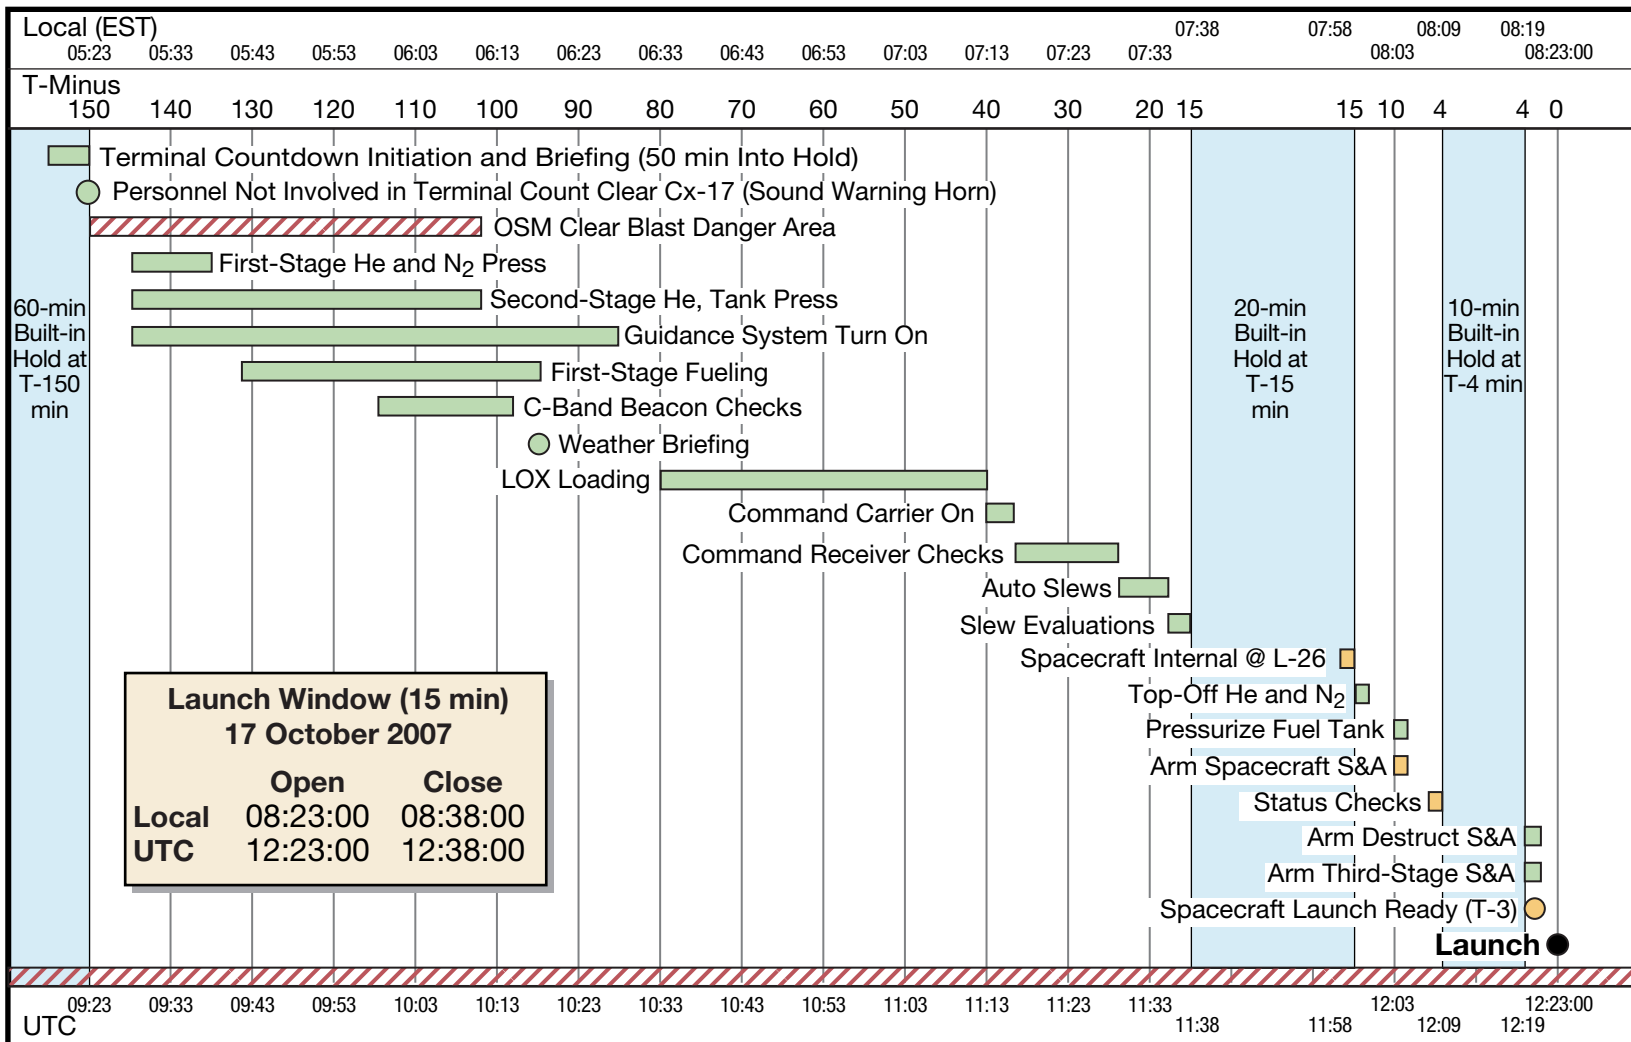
Local (EST)
05:23 05:33 05:43 05:53 06:03 06:13 06:23 06:33 06:43 06:53 07:03 07:13 07:23 07:33 07:38 07:58 08:03 08:09 08:19 08:23:00

T-Minus
150 140 130 120 110 100 90 80 70 60 50 40 30 20 15 15 10 4 4 0

Terminal Countdown Initiation and Briefing (50 min Into Hold)
Personnel Not Involved in Terminal Count Clear Cx-17 (Sound Warning Horn)
OSM Clear Blast Danger Area
First-Stage He and $N_2$ Press
Second-Stage He, Tank Press
Guidance System Turn On
First-Stage Fueling
C-Band Beacon Checks
Weather Briefing
LOX Loading
Command Carrier On
Command Receiver Checks
Auto Slews
Slew Evaluations
Spacecraft Internal @ L-26
Top-Off He and $N_2$
Pressurize Fuel Tank
Arm Spacecraft S&A
Status Checks
Arm Destruct S&A
Arm Third-Stage S&A
Spacecraft Launch Ready (T-3)
Launch

60-min Built-in Hold at T-150 min

20-min Built-in Hold at T-15 min

10-min Built-in Hold at T-4 min

Launch Window (15 min)
17 October 2007

| | Open | Close |
|---|---|---|
| Local | 08:23:00 | 08:38:00 |
| UTC | 12:23:00 | 12:38:00 |

09:23 09:33 09:43 09:53 10:03 10:13 10:23 10:33 10:43 10:53 11:03 11:13 11:23 11:33 11:38 11:58 12:03 12:09 12:19 12:23:00
UTC